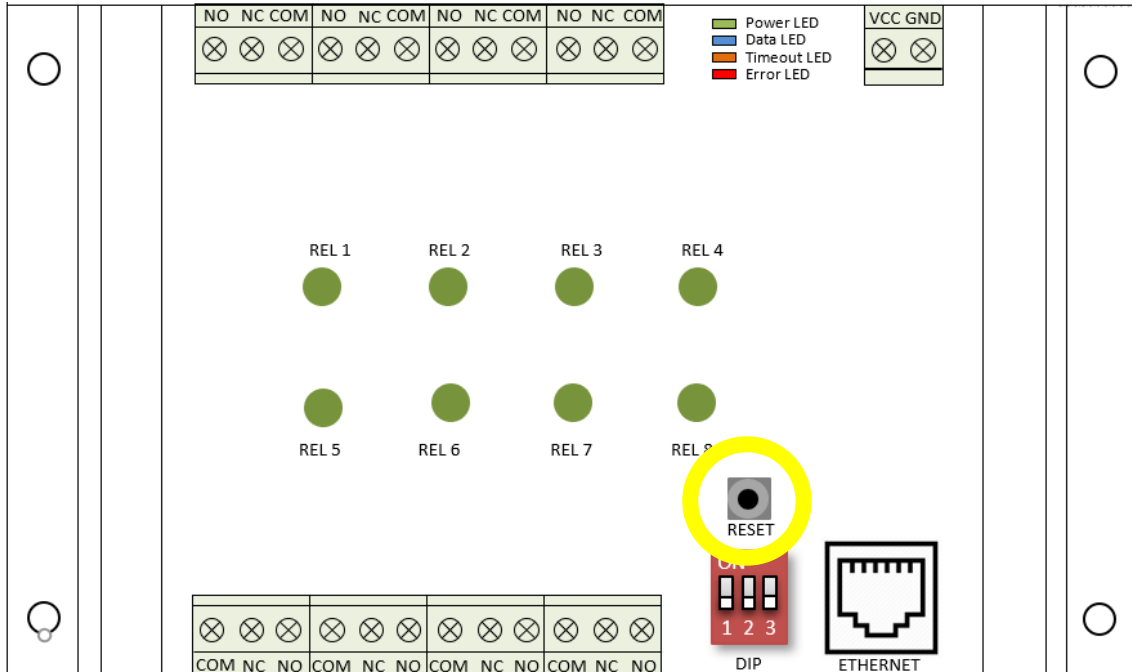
NO NC COM NO NC COM NO NC COM NO NC COM

Power LED
Data LED
Timeout LED
Error LED

VCC GND

REL 1 REL 2 REL 3 REL 4

REL 5 REL 6 REL 7 REL 8

RESET

ON
1 2 3
DIP

ETHERNET

COM NC NO COM NC NO COM NC NO COM NC NO